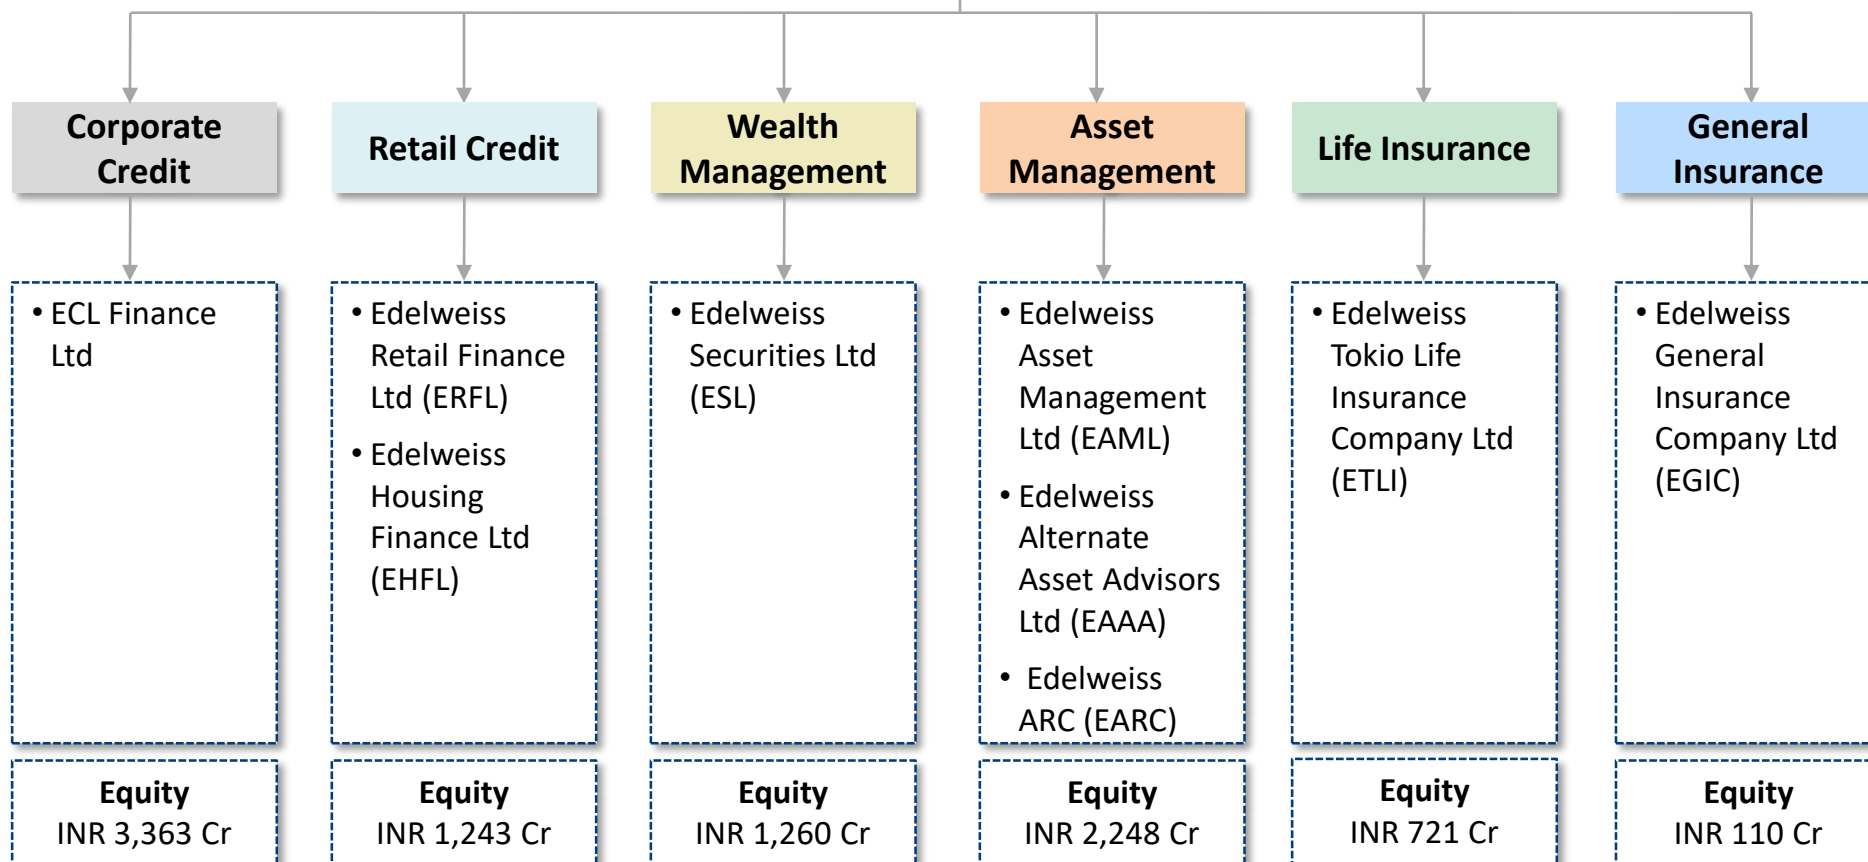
Corporate Credit

Retail Credit

Wealth Management

Asset Management

Life Insurance

General Insurance

• ECL Finance Ltd

• Edelweiss Retail Finance Ltd (ERFL)
• Edelweiss Housing Finance Ltd (EHFL)

• Edelweiss Securities Ltd (ESL)

• Edelweiss Asset Management Ltd (EAML)
• Edelweiss Alternate Asset Advisors Ltd (EAAA)
• Edelweiss ARC (EARC)

• Edelweiss Tokio Life Insurance Company Ltd (ETLI)

• Edelweiss General Insurance Company Ltd (EGIC)

Equity
INR 3,363 Cr

Equity
INR 1,243 Cr

Equity
INR 1,260 Cr

Equity
INR 2,248 Cr

Equity
INR 721 Cr

Equity
INR 110 Cr